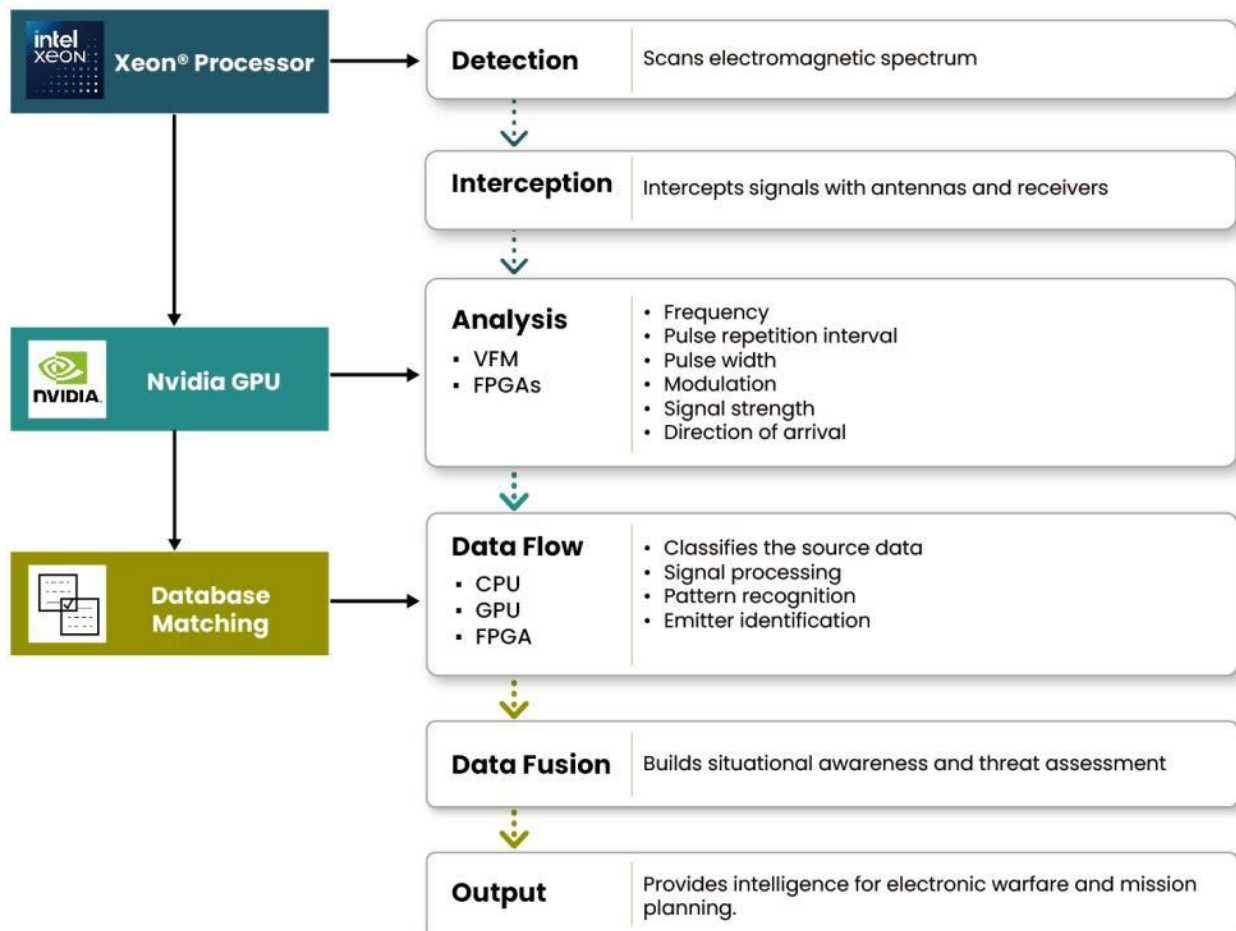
intel
XEON

Xeon® Processor

NVIDIA

Nvidia GPU

Database Matching

Detection

Scans electromagnetic spectrum

Interception

Intercepts signals with antennas and receivers

Analysis
▪ VFM
▪ FPGAs

• Frequency
• Pulse repetition interval
• Pulse width
• Modulation
• Signal strength
• Direction of arrival

Data Flow
▪ CPU
▪ GPU
▪ FPGA

• Classifies the source data
• Signal processing
• Pattern recognition
• Emitter identification

Data Fusion

Builds situational awareness and threat assessment

Output

Provides intelligence for electronic warfare and mission planning.